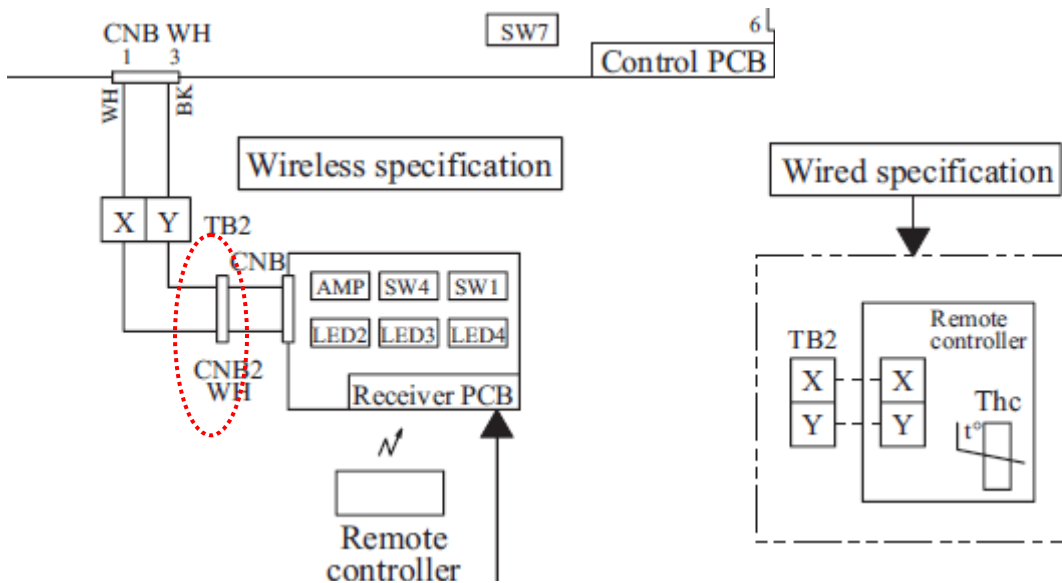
CNB WH
1 3
WH BK

SW7

6

Control PCB

Wireless specification

X Y TB2

CNB

AMP SW4 SW1

LED2 LED3 LED4

CNB2 WH

Receiver PCB

Remote controller

Wired specification

TB2

X
Y

Remote controller

X
Y

Thc

t°